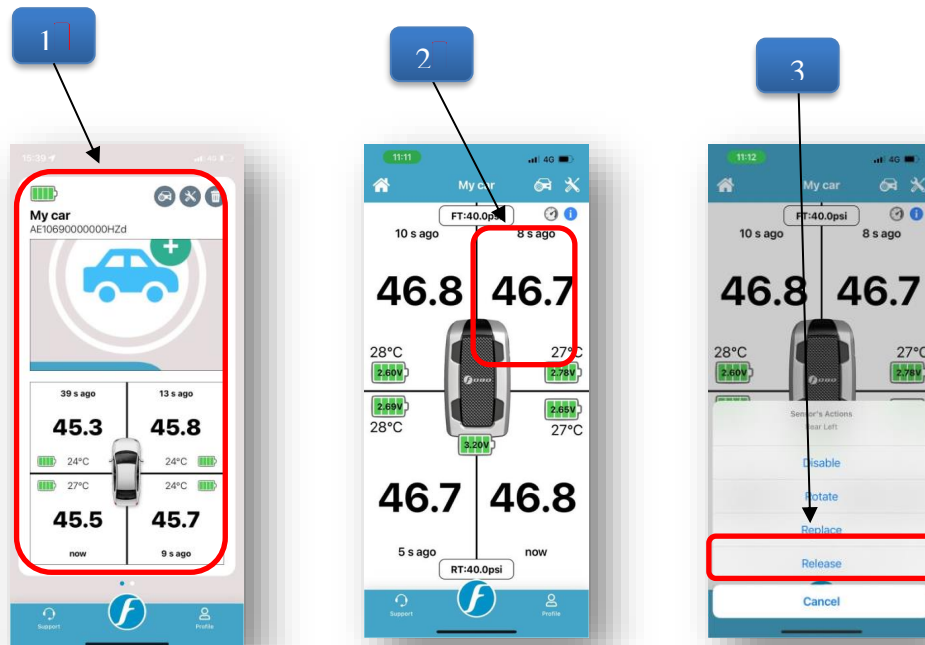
1

My car
AE10690000000HZd

39 s ago
13 s ago
45.3
45.8
24°C
24°C
27°C
24°C
45.5
45.7
now
9 s ago

Support
Profile

2

11:11
4G
My car
FT:40.0psi
10 s ago
8 s ago
46.8
46.7
28°C
27°C
2.60V
2.78V
2.69V
2.65V
28°C
27°C
3.20V
46.7
46.8
5 s ago
now
RT:40.0psi
Support
Profile

3

11:12
4G
My car
FT:40.0psi
10 s ago
8 s ago
46.8
46.7
28°C
27°C
2.60V
2.78V
Sensor's Actions
Rear Left
Disable
Rotate
Replace
Release
Cancel